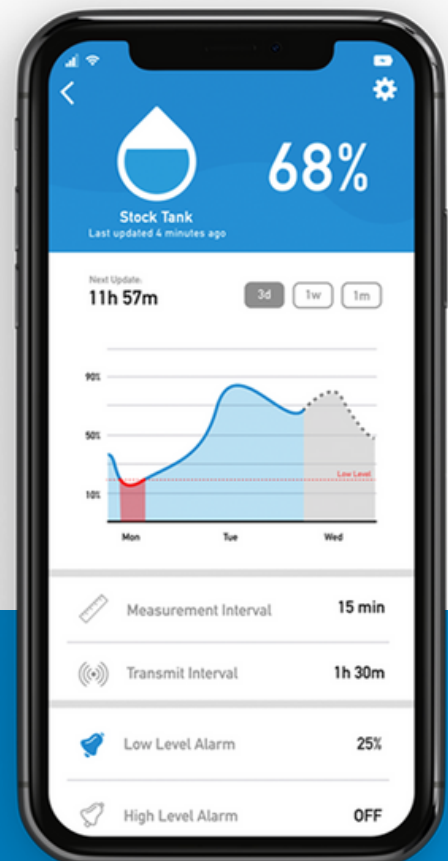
68%

Stock Tank
Last updated 4 minutes ago

Next Update:
11h 57m

3d 1w 1m

90%
50%
10%
Low Level
Mon Tue Wed

Measurement Interval 15 min

Transmit Interval 1h 30m

Low Level Alarm 25%

High Level Alarm OFF